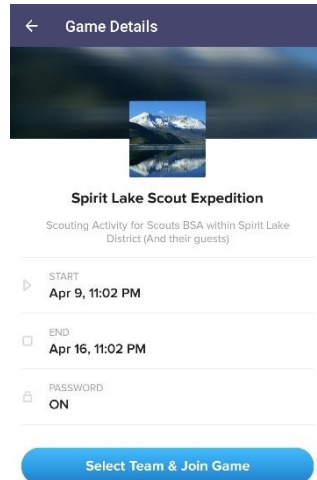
← Game Details

Spirit Lake Scout Expedition

Scouting Activity for Scouts BSA within Spirit Lake District (And their guests)

START
Apr 9, 11:02 PM

END
Apr 16, 11:02 PM

PASSWORD
ON

Select Team & Join Game